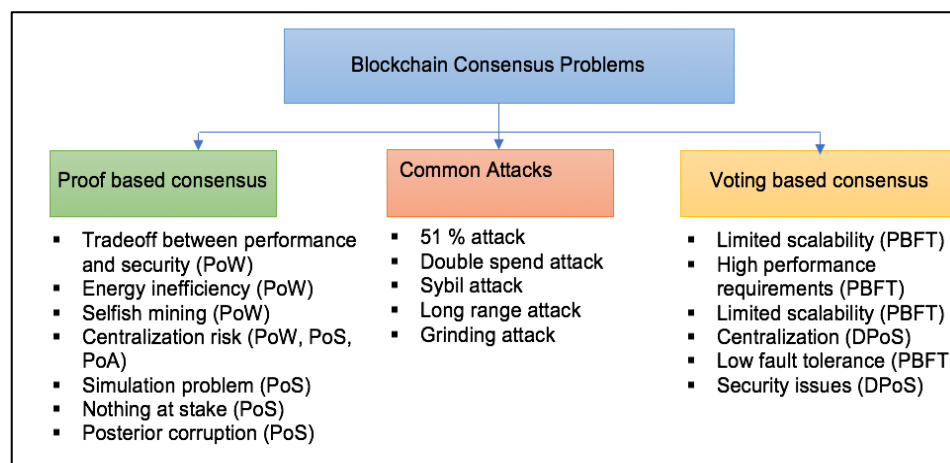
Blockchain Consensus Problems

Proof based consensus

- Tradeoff between performance and security (PoW)
- Energy inefficiency (PoW)
- Selfish mining (PoW)
- Centralization risk (PoW, PoS, PoA)
- Simulation problem (PoS)
- Nothing at stake (PoS)
- Posterior corruption (PoS)

Common Attacks

- 51 % attack
- Double spend attack
- Sybil attack
- Long range attack
- Grinding attack

Voting based consensus

- Limited scalability (PBFT)
- High performance requirements (PBFT)
- Limited scalability (PBFT)
- Centralization (DPoS)
- Low fault tolerance (PBFT
- Security issues (DPoS)